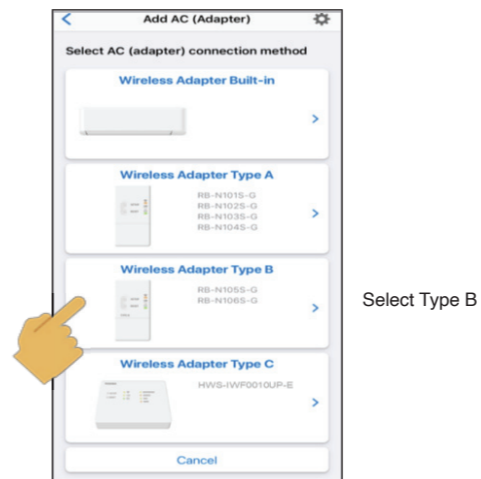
Add AC (Adapter)

Select AC (adapter) connection method

Wireless Adapter Built-in

>

Wireless Adapter Type A

RB-N101S-G
RB-N102S-G
RB-N103S-G
RB-N104S-G

>

Wireless Adapter Type B

RB-N105S-G
RB-N106S-G

>

Wireless Adapter Type C

HWS-IWF0010UP-E

>

Cancel

Select Type B